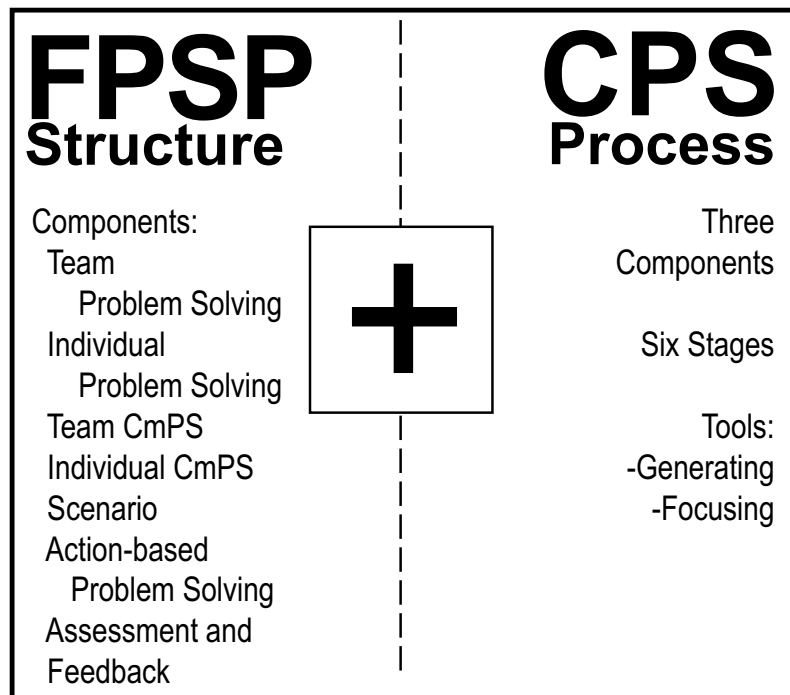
FPSP
Structure

Components:
Team
Problem Solving
Individual
Problem Solving
Team CmPS
Individual CmPS
Scenario
Action-based
Problem Solving
Assessment and
Feedback

+

CPS
Process

Three
Components

Six Stages

Tools:
-Generating
-Focusing